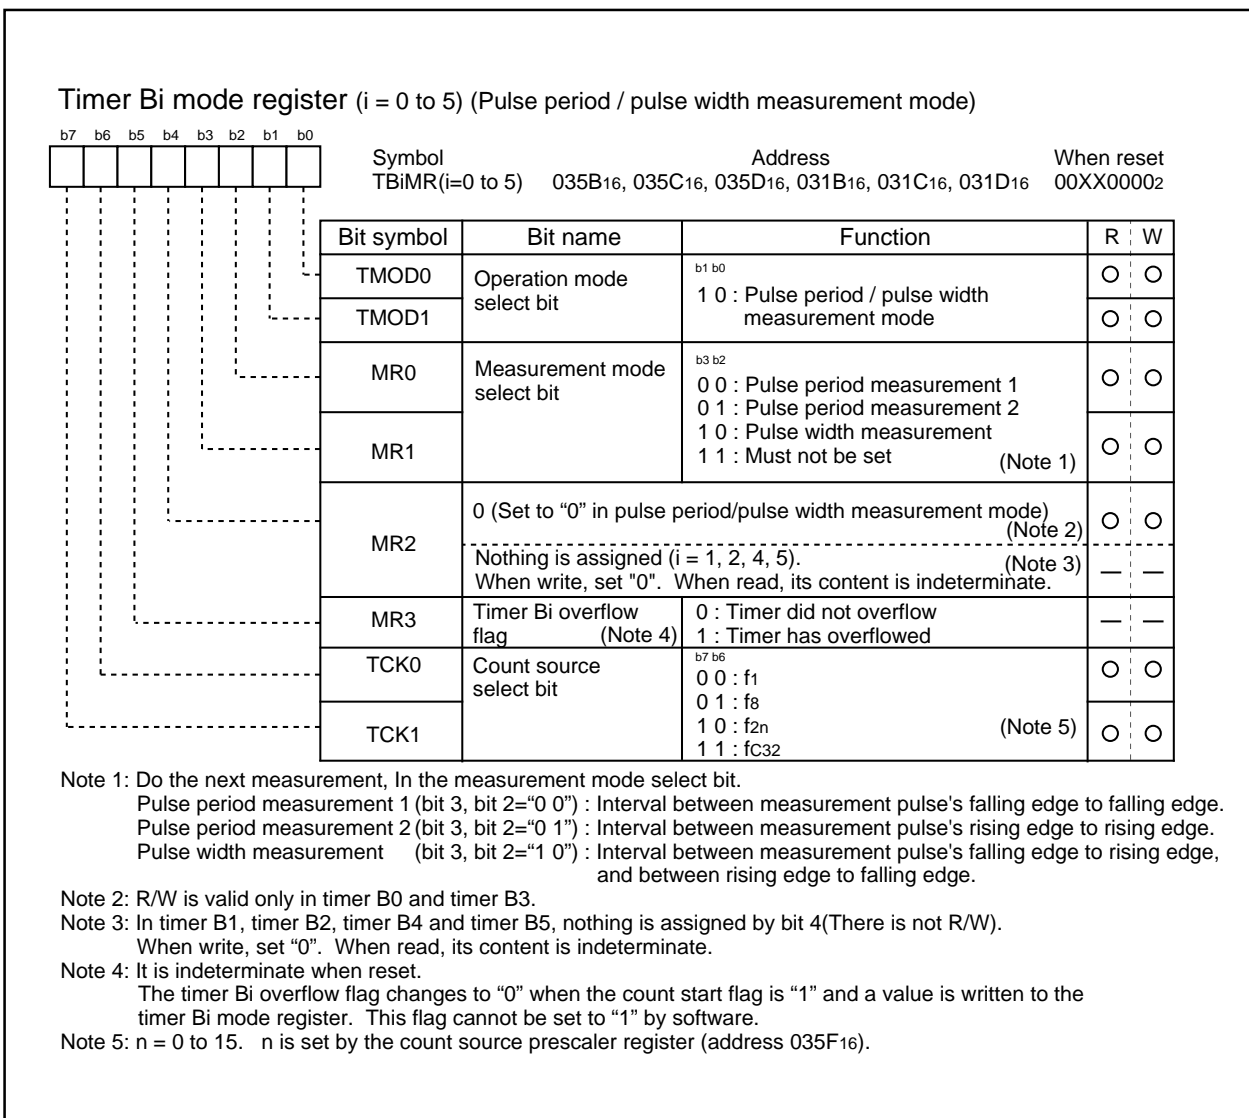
Timer Bi mode register (i = 0 to 5) (Pulse period / pulse width measurement mode)

b7 b6 b5 b4 b3 b2 b1 b0

Symbol
TBiMR(i=0 to 5)

Address
035B$_{16}$, 035C$_{16}$, 035D$_{16}$, 031B$_{16}$, 031C$_{16}$, 031D$_{16}$

When reset
00XX0000$_2$

| Bit symbol | Bit name | Function | R | W |
|---|---|---|---|---|
| TMOD0 | Operation mode select bit | b1 b0<br>1 0 : Pulse period / pulse width measurement mode | O | O |
| TMOD1 | | | O | O |
| MR0 | Measurement mode select bit | b3 b2<br>0 0 : Pulse period measurement 1<br>0 1 : Pulse period measurement 2<br>1 0 : Pulse width measurement<br>1 1 : Must not be set (Note 1) | O | O |
| MR1 | | | O | O |
| MR2 | 0 (Set to "0" in pulse period/pulse width measurement mode) (Note 2) | | O | O |
| | Nothing is assigned (i = 1, 2, 4, 5). (Note 3) When write, set "0". When read, its content is indeterminate. | | — | — |
| MR3 | Timer Bi overflow flag (Note 4) | 0 : Timer did not overflow<br>1 : Timer has overflowed | — | — |
| TCK0 | Count source select bit | b7 b6<br>0 0 : f$_1$<br>0 1 : f$_8$<br>1 0 : f$_{2n}$ (Note 5)<br>1 1 : fc$_{32}$ | O | O |
| TCK1 | | | O | O |

Note 1: Do the next measurement, In the measurement mode select bit.
Pulse period measurement 1 (bit 3, bit 2="0 0") : Interval between measurement pulse's falling edge to falling edge.
Pulse period measurement 2 (bit 3, bit 2="0 1") : Interval between measurement pulse's rising edge to rising edge.
Pulse width measurement (bit 3, bit 2="1 0") : Interval between measurement pulse's falling edge to rising edge, and between rising edge to falling edge.
Note 2: R/W is valid only in timer B0 and timer B3.
Note 3: In timer B1, timer B2, timer B4 and timer B5, nothing is assigned by bit 4(There is not R/W).
When write, set "0". When read, its content is indeterminate.
Note 4: It is indeterminate when reset.
The timer Bi overflow flag changes to "0" when the count start flag is "1" and a value is written to the timer Bi mode register. This flag cannot be set to "1" by software.
Note 5: n = 0 to 15. n is set by the count source prescaler register (address 035F$_{16}$).